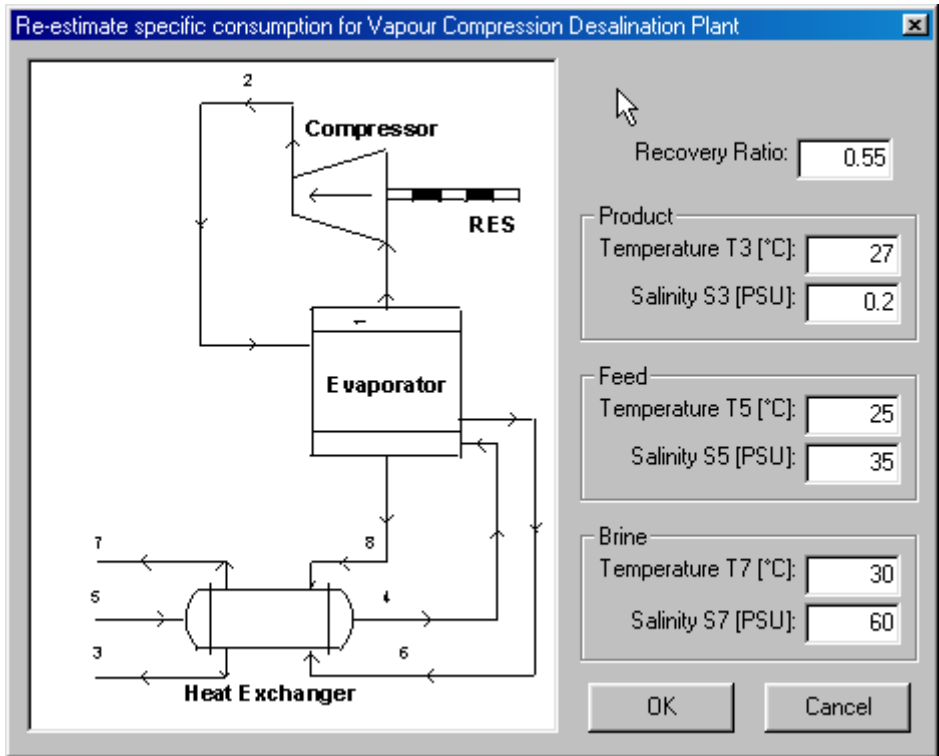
Re-estimate specific consumption for Vapour Compression Desalination Plant

2

Compressor

RES

Evaporator

8

7

5

4

3

6

Heat Exchanger

Recovery Ratio: 0.55

Product
Temperature T3 [°C]: 27
Salinity S3 [PSU]: 0.2

Feed
Temperature T5 [°C]: 25
Salinity S5 [PSU]: 35

Brine
Temperature T7 [°C]: 30
Salinity S7 [PSU]: 60

OK

Cancel